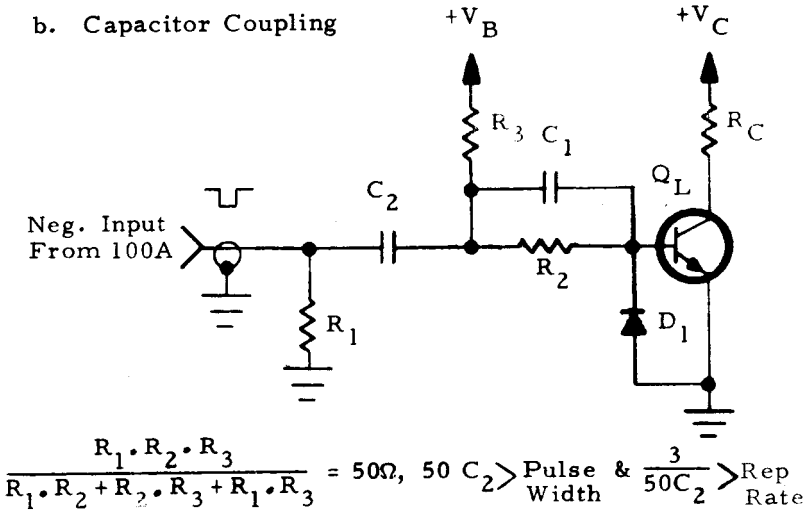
b. Capacitor Coupling

$+V_B$

$+V_C$

$R_3$

$C_1$

$R_C$

$Q_L$

Neg. Input From 100A

$C_2$

$R_2$

$D_1$

$R_1$

$\frac{R_1 \cdot R_2 \cdot R_3}{R_1 \cdot R_2 + R_2 \cdot R_3 + R_1 \cdot R_3} = 50\Omega$, $50\ C_2 >$ Pulse Width & $\frac{3}{50C_2} >$ Rep Rate